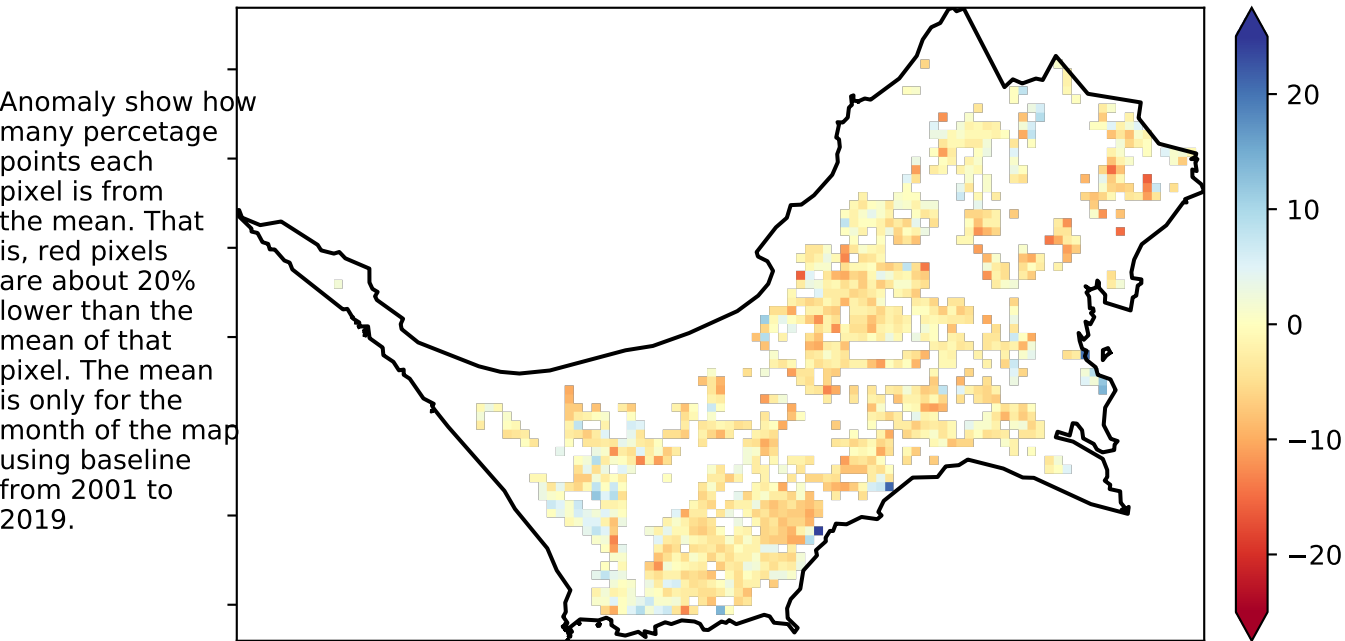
Anomaly show how many percetage points each pixel is from the mean. That is, red pixels are about 20% lower than the mean of that pixel. The mean is only for the month of the map using baseline from 2001 to 2019.

20
10
0
−10
−20